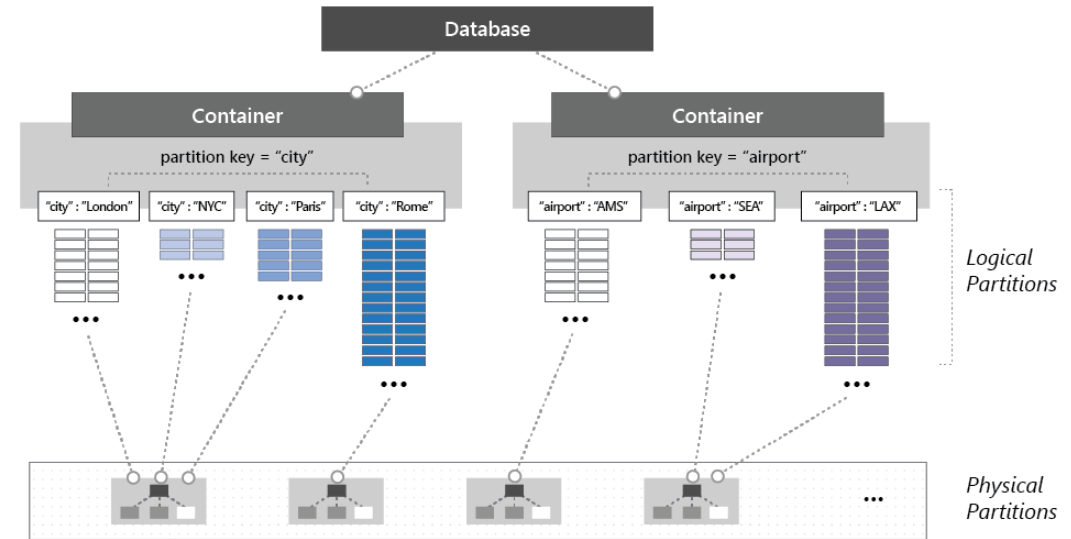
Database

Container

partition key = “city”

“city” : “London”

“city” : “NYC”

“city” : “Paris”

“city” : “Rome”

Container

partition key = “airport”

“airport” : “AMS”

“airport” : “SEA”

“airport” : “LAX”

Logical Partitions

Physical Partitions